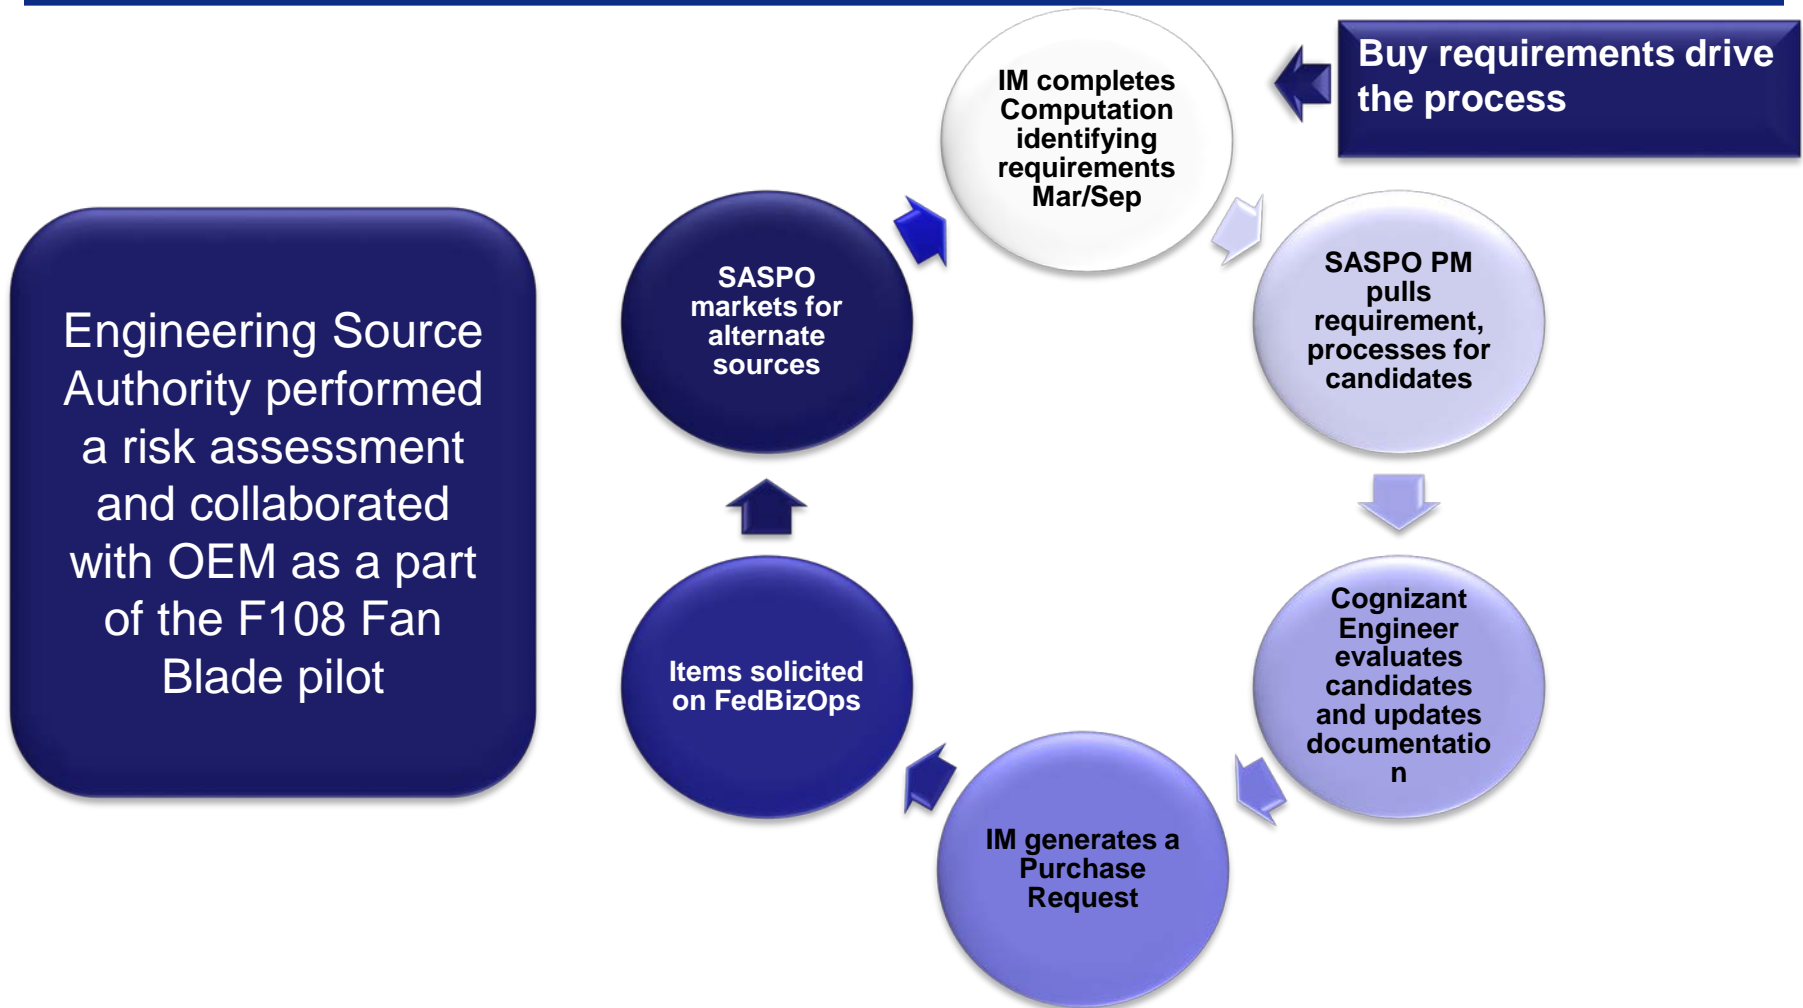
Buy requirements drive the process

Engineering Source Authority performed a risk assessment and collaborated with OEM as a part of the F108 Fan Blade pilot

IM completes Computation identifying requirements Mar/Sep

SASPO PM pulls requirement, processes for candidates

Cognizant Engineer evaluates candidates and updates documentatio n

IM generates a Purchase Request

Items solicited on FedBizOps

SASPO markets for alternate sources